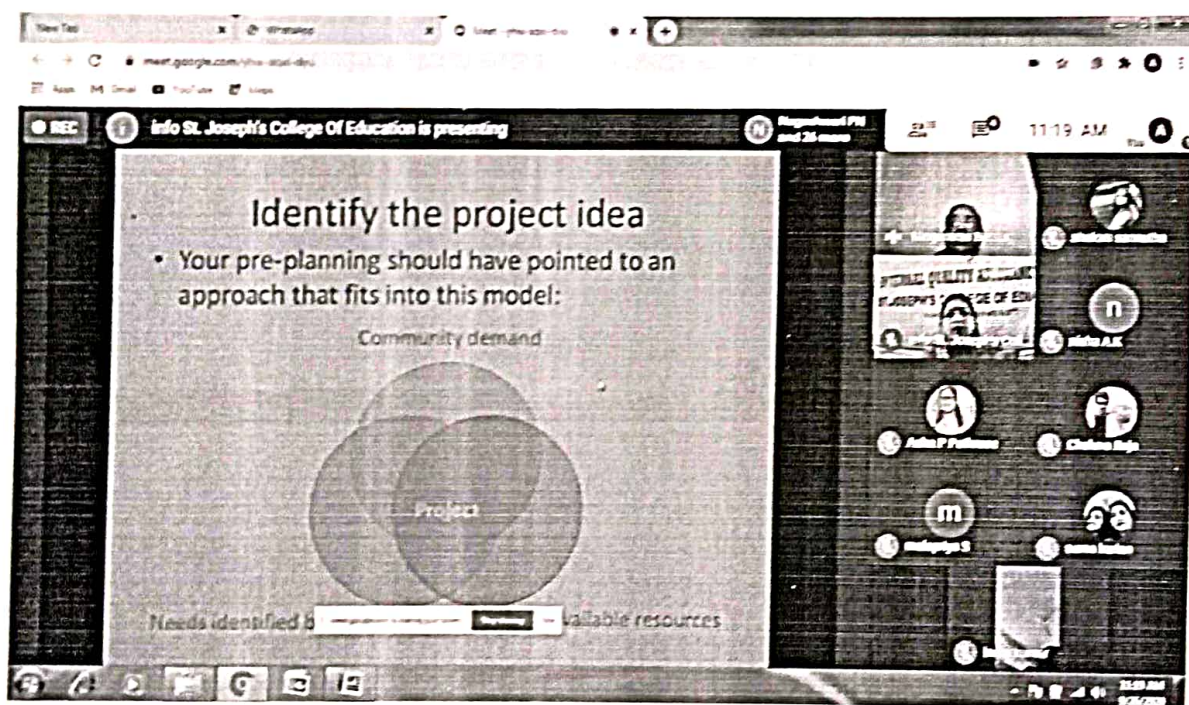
New Tab
WhatsApp
Meet

meet.google.com/

Apps Gmail YouTube Maps

REC
Info St. Joseph's College Of Education is presenting
and 26 more
11:19 AM

Identify the project idea
• Your pre-planning should have pointed to an approach that fits into this model:

Community demand

Project

Needs identified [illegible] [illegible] available resources

n
m
Anu P
Chitra Raju
n